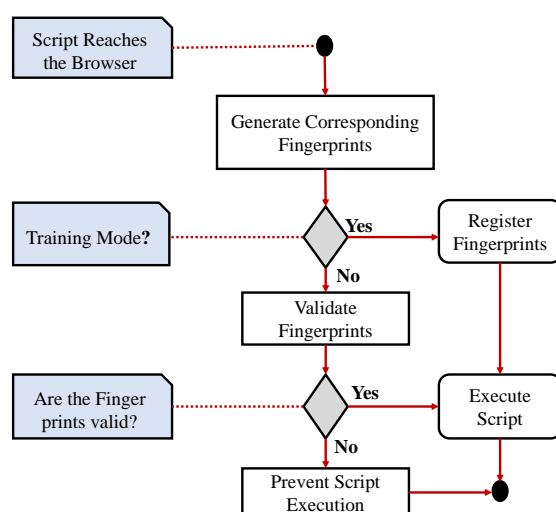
Script Reaches the Browser

Generate Corresponding Fingerprints

Training Mode?

Yes

Register Fingerprints

No

Validate Fingerprints

Are the Finger prints valid?

Yes

Execute Script

No

Prevent Script Execution